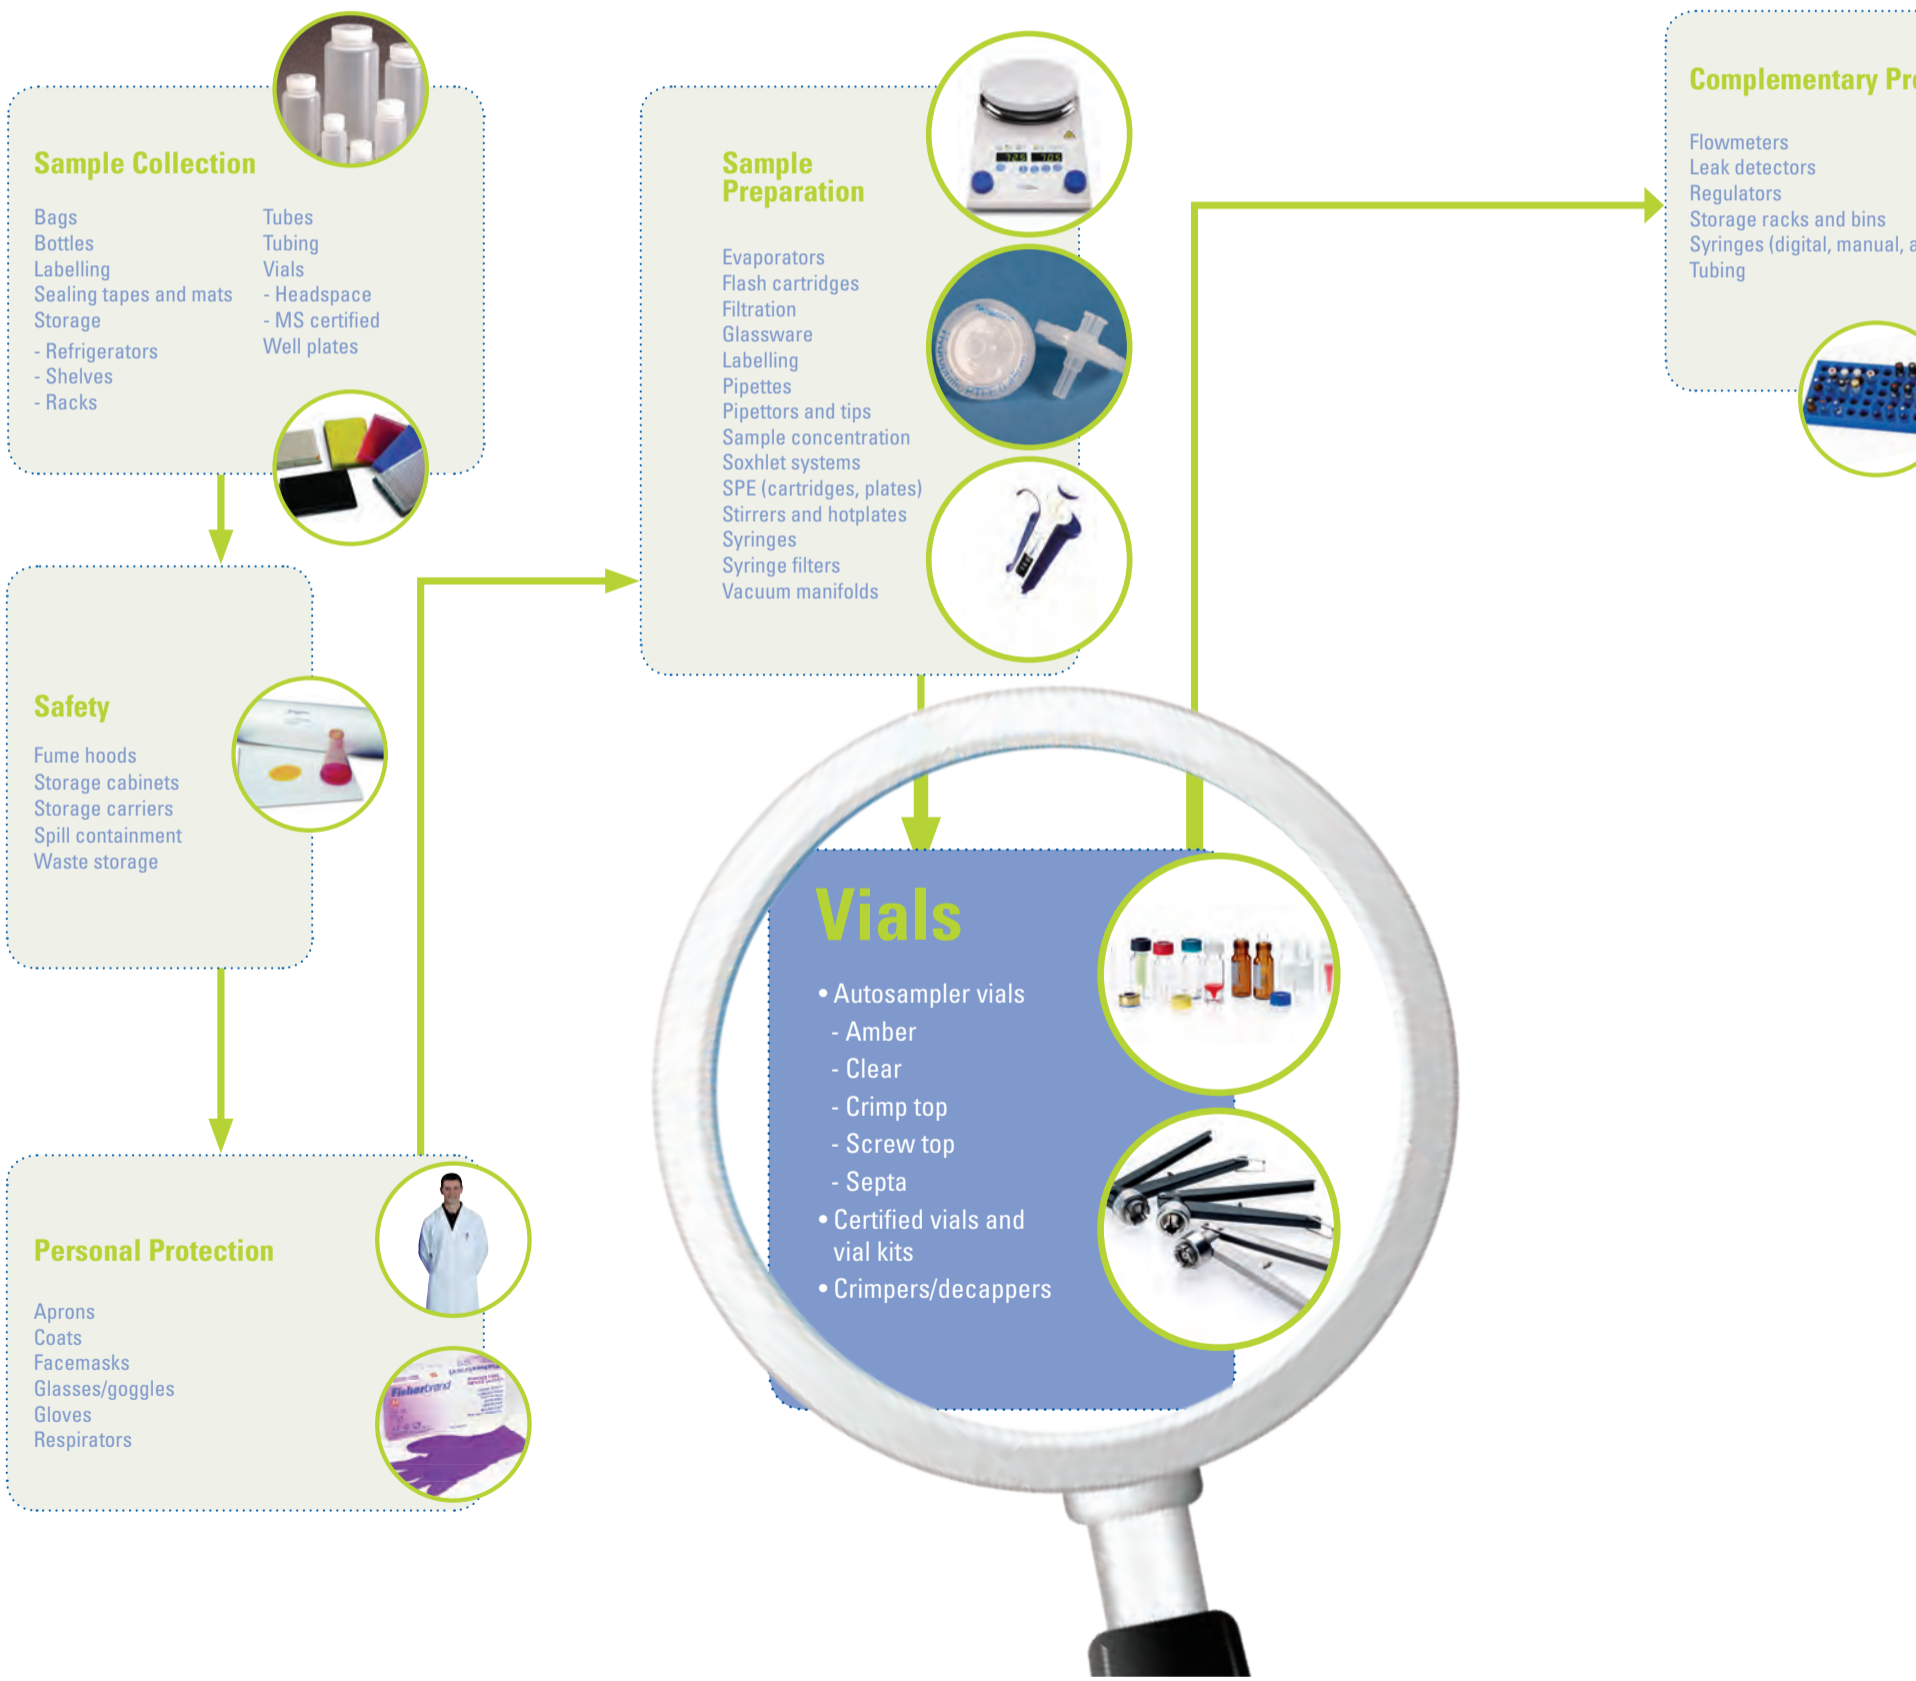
Sample Collection

Bags
Bottles
Labelling
Sealing tapes and mats
Storage
- Refrigerators
- Shelves
- Racks

Tubes
Tubing
Vials
- Headspace
- MS certified
Well plates

Safety

Fume hoods
Storage cabinets
Storage carriers
Spill containment
Waste storage

Personal Protection

Aprons
Coats
Facemasks
Glasses/goggles
Gloves
Respirators

Fisherbrand

Sample Preparation

Evaporators
Flash cartridges
Filtration
Glassware
Labelling
Pipettes
Pipettors and tips
Sample concentration
Soxhlet systems
SPE (cartridges, plates)
Stirrers and hotplates
Syringes
Syringe filters
Vacuum manifolds

Complementary Pr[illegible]

Flowmeters
Leak detectors
Regulators
Storage racks and bins
Syringes (digital, manual, a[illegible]
Tubing

Vials

• Autosampler vials
- Amber
- Clear
- Crimp top
- Screw top
- Septa
• Certified vials and vial kits
• Crimpers/decappers